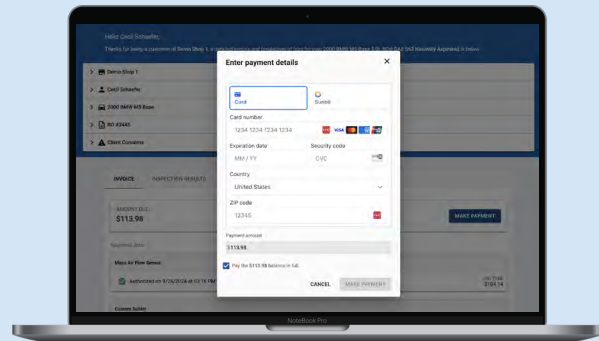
Hello Cecil Schaefer,

Thanks for being a customer of Demo Shop 1. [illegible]

Demo Shop 1

Cecil Schaefer

2000 BMW M3 Base

RO #3445

Client Concerns

INVOICE

INSPECTION RESULTS

AMOUNT DUE

$113.98

MAKE PAYMENT

Mass Air Flow Sensor

Authorized on 9/26/2024 at 12:16 PM

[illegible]
$101.14

Custom Sublet

Enter payment details

×

Card

Sunbit

Card number

1234 1234 1234 1234

VISA

Expiration date

MM / YY

Security code

CVC

Country

United States

ZIP code

12345

Payment amount

$113.98

Pay the $113.98 balance in full.

CANCEL

MAKE PAYMENT

NoteBook Pro